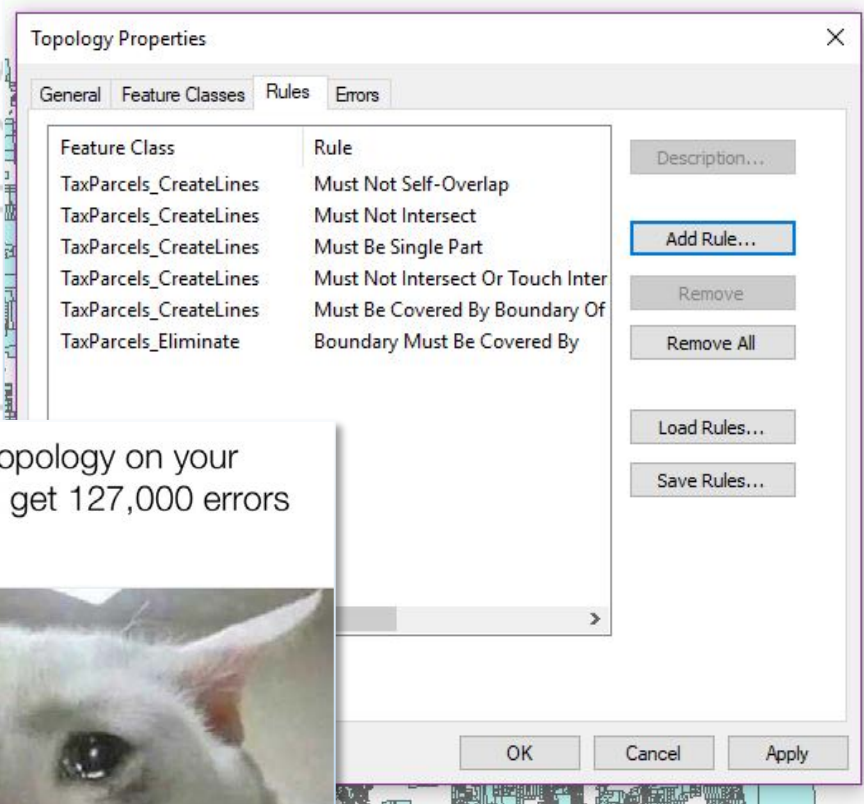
Topology Properties

General | Feature Classes | Rules | Errors

| Feature Class | Rule |
|---|---|
| TaxParcels_CreateLines | Must Not Self-Overlap |
| TaxParcels_CreateLines | Must Not Intersect |
| TaxParcels_CreateLines | Must Be Single Part |
| TaxParcels_CreateLines | Must Not Intersect Or Touch Inter |
| TaxParcels_CreateLines | Must Be Covered By Boundary Of |
| TaxParcels_Eliminate | Boundary Must Be Covered By |

Description...

Add Rule...

Remove

Remove All

Load Rules...

Save Rules...

opology on your
get 127,000 errors

OK

Cancel

Apply